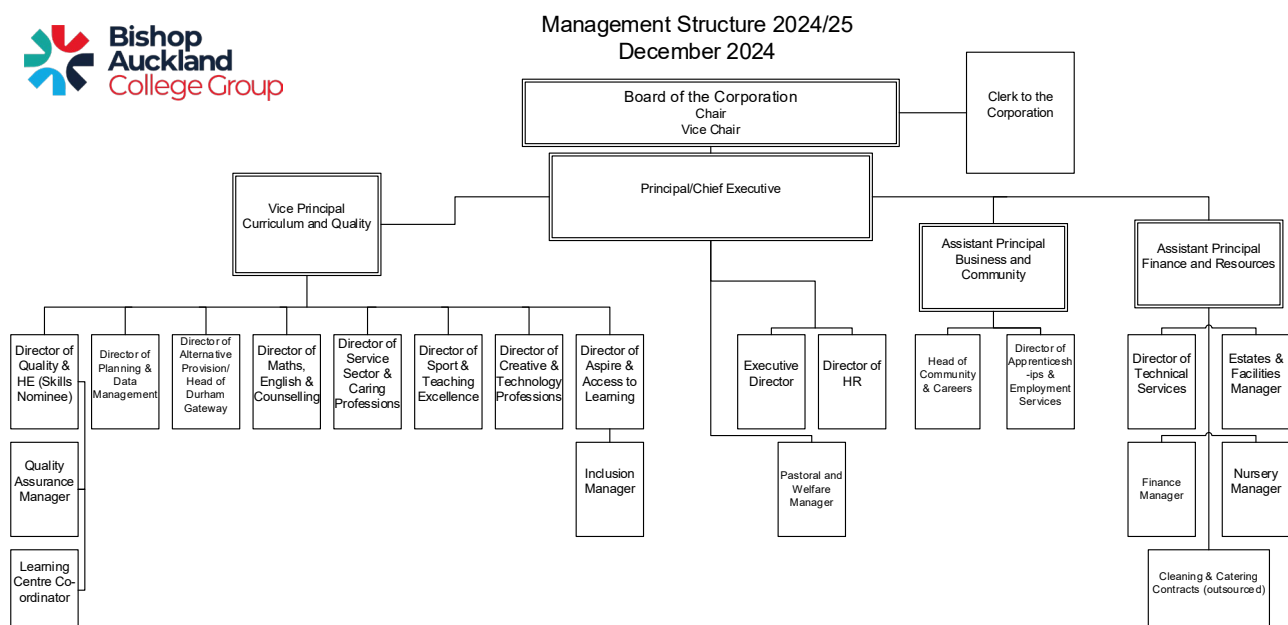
Bishop Auckland College Group

Management Structure 2024/25
December 2024

Board of the Corporation
Chair
Vice Chair

Clerk to the Corporation

Principal/Chief Executive

Vice Principal Curriculum and Quality

Assistant Principal Business and Community

Assistant Principal Finance and Resources

Director of Quality & HE (Skills Nominee)

Director of Planning & Data Management

Director of Alternative Provision/ Head of Durham Gateway

Director of Maths, English & Counselling

Director of Service Sector & Caring Professions

Director of Sport & Teaching Excellence

Director of Creative & Technology Professions

Director of Aspire & Access to Learning

Quality Assurance Manager

Learning Centre Co-ordinator

Inclusion Manager

Executive Director

Director of HR

Pastoral and Welfare Manager

Head of Community & Careers

Director of Apprenticeships & Employment Services

Director of Technical Services

Estates & Facilities Manager

Finance Manager

Nursery Manager

Cleaning & Catering Contracts (outsourced)